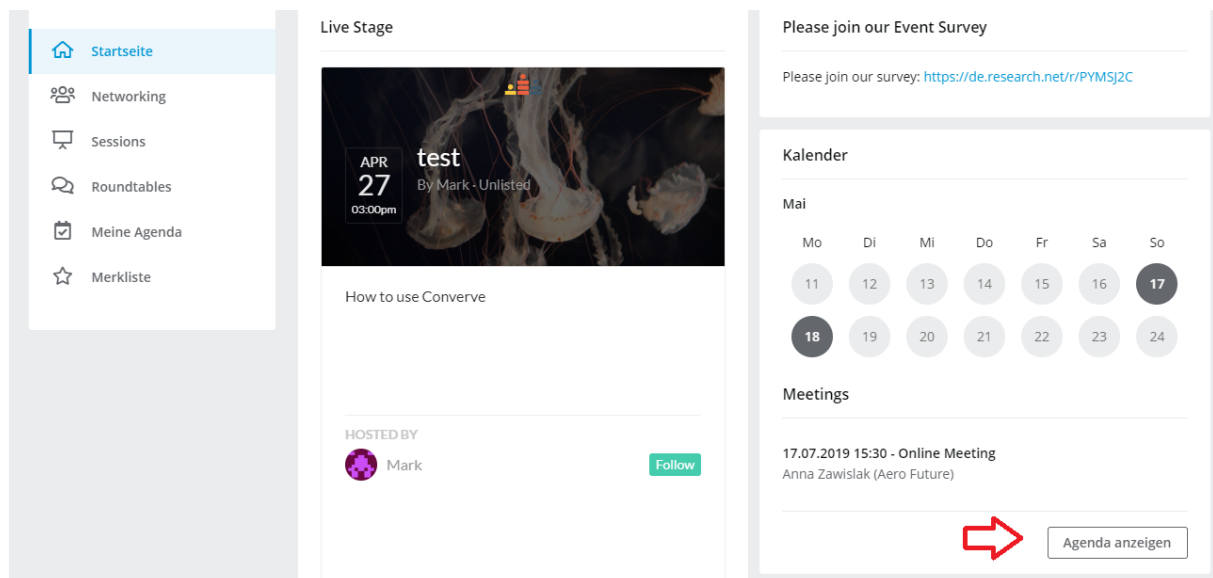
Startseite
Networking
Sessions
Roundtables
Meine Agenda
Merkliste

Live Stage

APR
27
03:00pm
test
By Mark · Unlisted

How to use Converve

HOSTED BY
Mark
Follow

Please join our Event Survey

Please join our survey: https://de.research.net/r/PYMSJ2C

Kalender

Mai

| Mo | Di | Mi | Do | Fr | Sa | So |
|---|---|---|---|---|---|---|
| 11 | 12 | 13 | 14 | 15 | 16 | 17 |
| 18 | 19 | 20 | 21 | 22 | 23 | 24 |

Meetings

17.07.2019 15:30 - Online Meeting
Anna Zawislak (Aero Future)

Agenda anzeigen